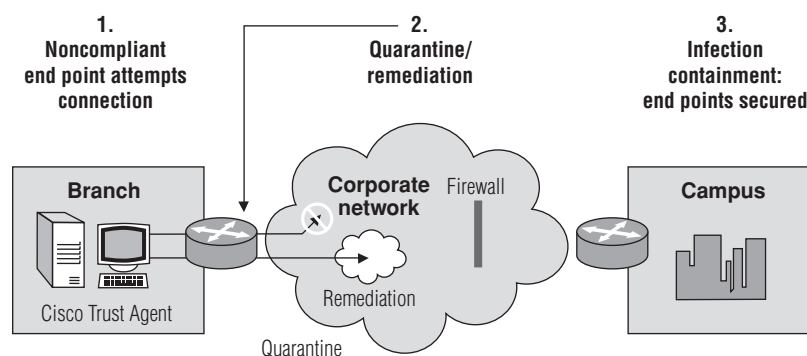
1.
Noncompliant end point attempts connection

2.
Quarantine/ remediation

3.
Infection containment: end points secured

Branch

Cisco Trust Agent

Corporate network

Firewall

Remediation

Quarantine

Campus